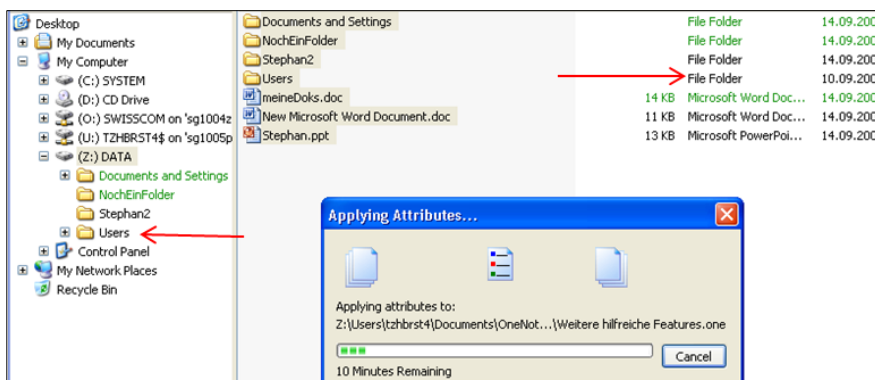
Desktop
My Documents
My Computer
(C:) SYSTEM
(D:) CD Drive
(O:) SWISSCOM on 'sg1004z
(U:) TZHBRST4$ on 'sg1005p
(Z:) DATA
Documents and Settings
NochEinFolder
Stephan2
Users
Control Panel
My Network Places
Recycle Bin

| | | | |
|---|---|---|---|
| Documents and Settings | | File Folder | 14.09.200 |
| NochEinFolder | | File Folder | 14.09.200 |
| Stephan2 | | File Folder | 14.09.200 |
| Users | | File Folder | 10.09.200 |
| meineDoks.doc | 14 KB | Microsoft Word Doc... | 14.09.200 |
| New Microsoft Word Document.doc | 11 KB | Microsoft Word Doc... | 14.09.200 |
| Stephan.ppt | 13 KB | Microsoft PowerPoi... | 14.09.200 |

Applying Attributes...

Applying attributes to:
Z:\Users\tzhbrst4\Documents\OneNot...\Weitere hilfreiche Features.one

Cancel

10 Minutes Remaining